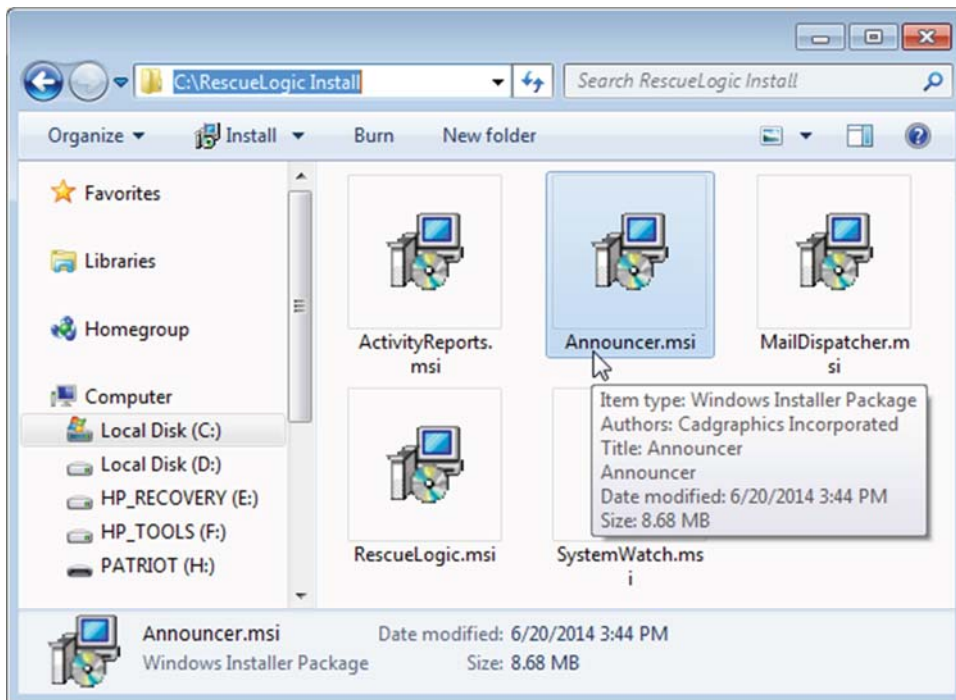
C:\RescueLogic Install

Search RescueLogic Install

Organize ▾ Install ▾ Burn New folder

Favorites

Libraries

Homegroup

Computer

Local Disk (C:)

Local Disk (D:)

HP_RECOVERY (E:)

HP_TOOLS (F:)

PATRIOT (H:)

ActivityReports.msi

Announcer.msi

MailDispatcher.msi

RescueLogic.msi

SystemWatch.msi

Item type: Windows Installer Package
Authors: Cadgraphics Incorporated
Title: Announcer
Announcer
Date modified: 6/20/2014 3:44 PM
Size: 8.68 MB

Announcer.msi
Windows Installer Package
Date modified: 6/20/2014 3:44 PM
Size: 8.68 MB